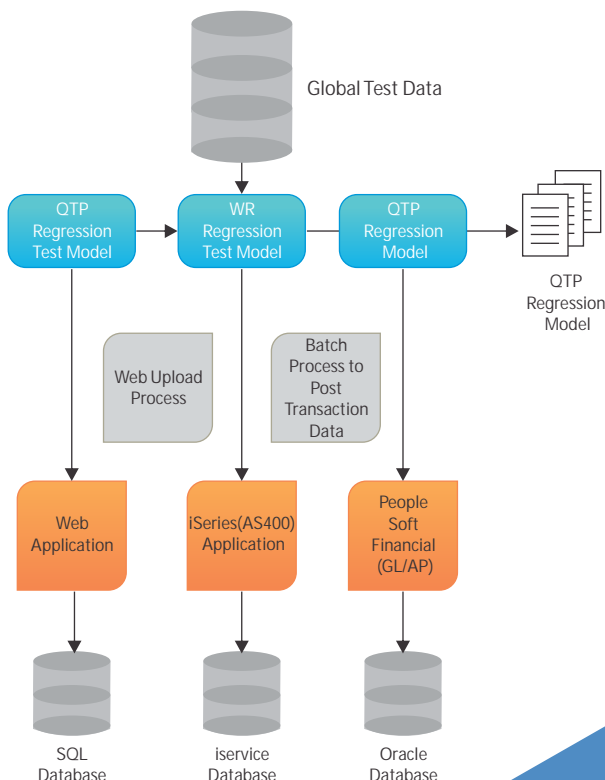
Global Test Data

QTP Regression Test Model

WR Regression Test Model

QTP Regression Model

QTP Regression Model

Web Upload Process

Batch Process to Post Transaction Data

Web Application

iSeries(AS400) Application

People Soft Financial (GL/AP)

SQL Database

iservice Database

Oracle Database